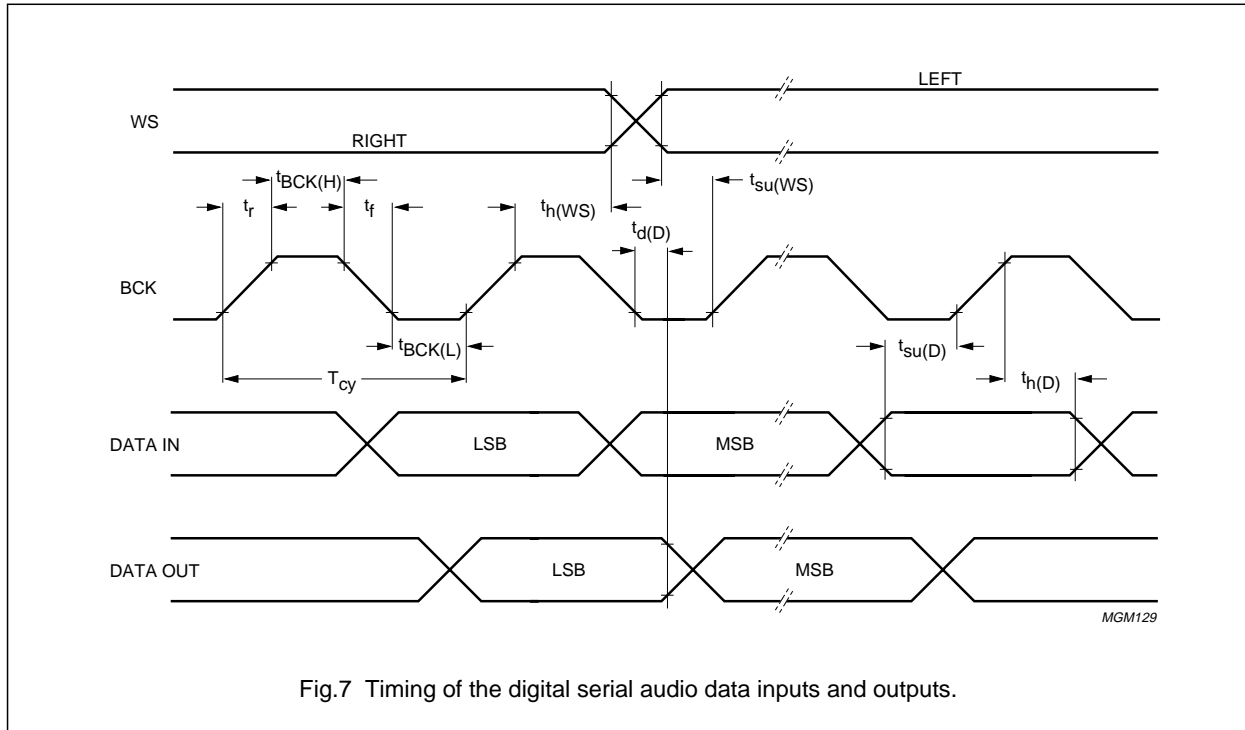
WS

LEFT

RIGHT

$t_{BCK(H)}$

$t_r$

$t_f$

$t_{h(WS)}$

$t_{su(WS)}$

$t_{d(D)}$

BCK

$t_{BCK(L)}$

$t_{su(D)}$

$T_{cy}$

$t_{h(D)}$

DATA IN

LSB

MSB

DATA OUT

LSB

MSB

MGM129

Fig.7 Timing of the digital serial audio data inputs and outputs.